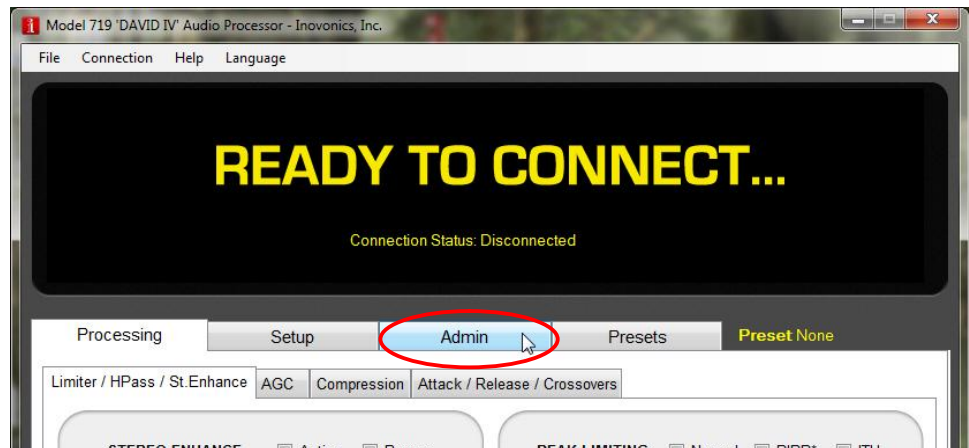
Model 719 'DAVID IV' Audio Processor - Inovonics, Inc.

File Connection Help Language

READY TO CONNECT...

Connection Status: Disconnected

Processing Setup Admin Presets Preset None

Limiter / HPass / St.Enhance AGC Compression Attack / Release / Crossovers

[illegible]